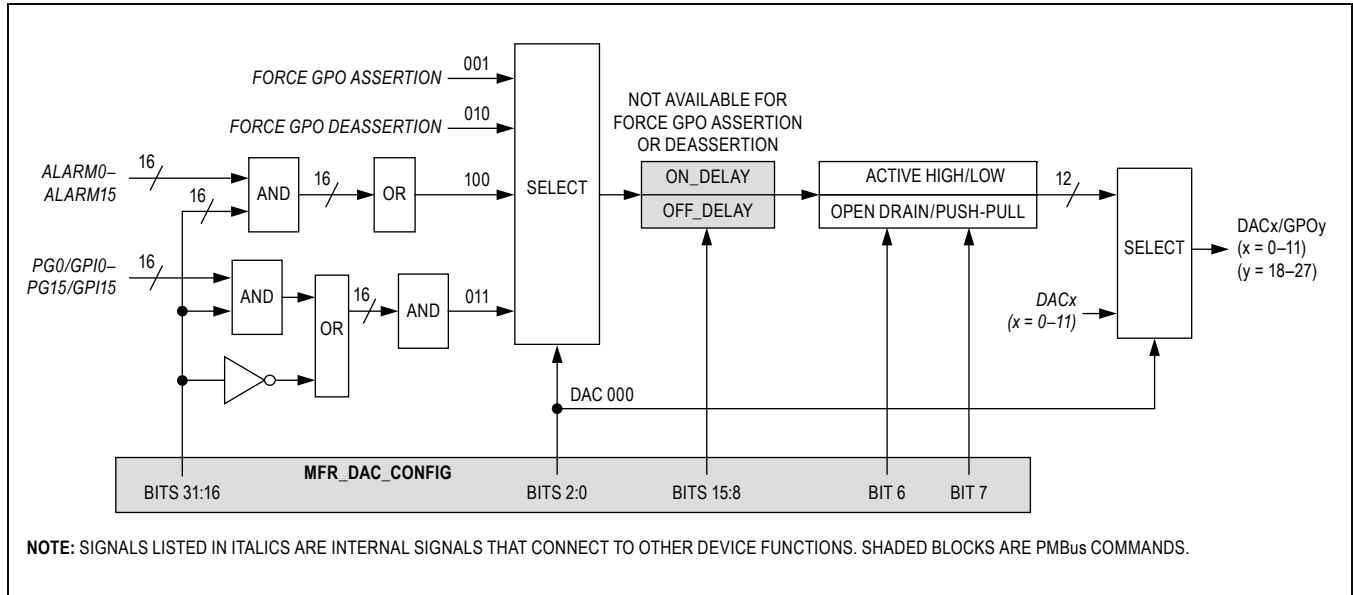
FORCE GPO ASSERTION
001
FORCE GPO DEASSERTION
010
ALARM0–ALARM15
16
16
AND
16
OR
100
SELECT
NOT AVAILABLE FOR FORCE GPO ASSERTION OR DEASSERTION
ON_DELAY
OFF_DELAY
ACTIVE HIGH/LOW
OPEN DRAIN/PUSH-PULL
12
SELECT
DACx/GPOy
(x = 0–11)
(y = 18–27)
PG0/GPI0–PG15/GPI15
16
AND
OR
16
AND
011
DACx
(x = 0–11)
DAC 000
MFR_DAC_CONFIG
BITS 31:16
BITS 2:0
BITS 15:8
BIT 6
BIT 7

NOTE: SIGNALS LISTED IN ITALICS ARE INTERNAL SIGNALS THAT CONNECT TO OTHER DEVICE FUNCTIONS. SHADED BLOCKS ARE PMBus COMMANDS.